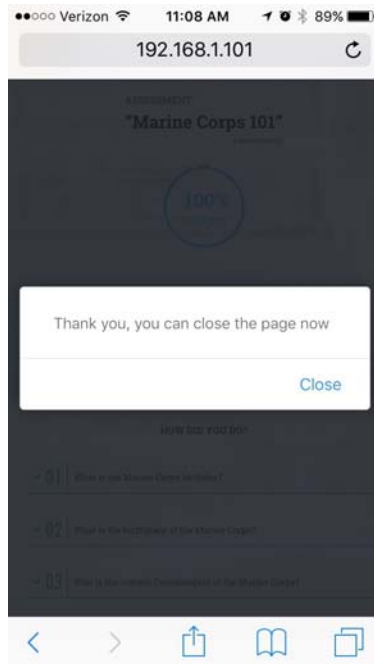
●●○○○ Verizon 11:08 AM 89%

192.168.1.101

ASSESSMENT

"Marine Corps 101"

100%

Thank you, you can close the page now

Close

HOW DID YOU DO?

01 What is the Marine Corps birthday?

02 What is the birthplace of the Marine Corps?

03 Who is the current Commandant of the Marine Corps?